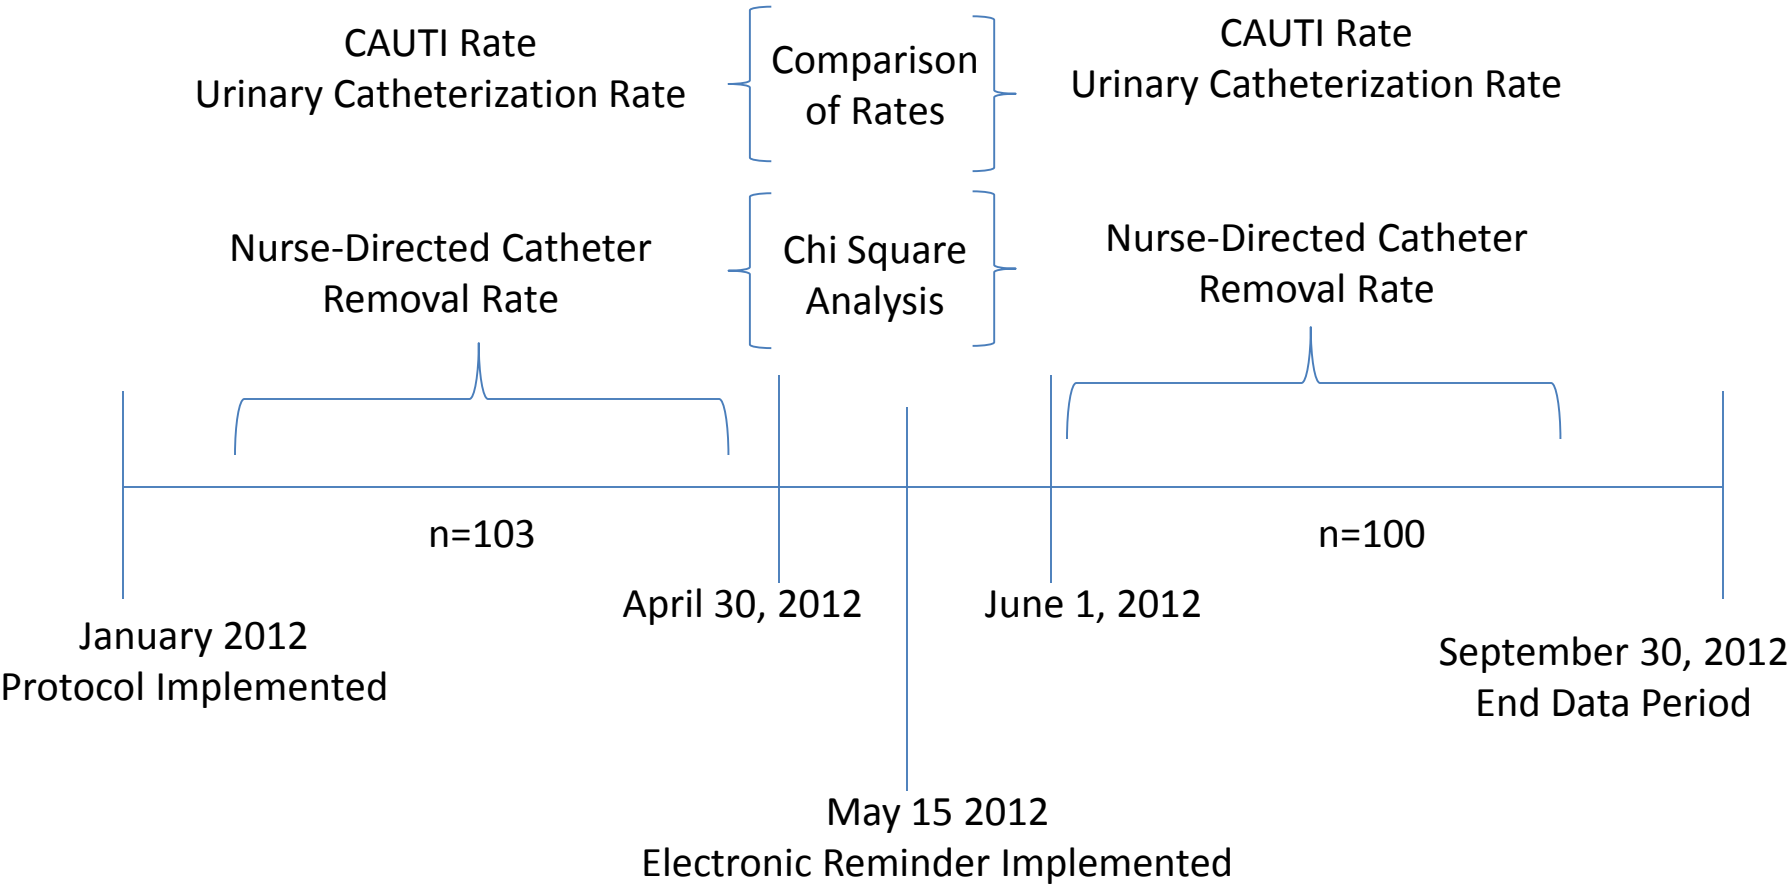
CAUTI Rate
Urinary Catheterization Rate

Comparison of Rates

CAUTI Rate
Urinary Catheterization Rate

Nurse-Directed Catheter Removal Rate

Chi Square Analysis

Nurse-Directed Catheter Removal Rate

n=103

n=100

April 30, 2012

June 1, 2012

January 2012
Protocol Implemented

September 30, 2012
End Data Period

May 15 2012
Electronic Reminder Implemented